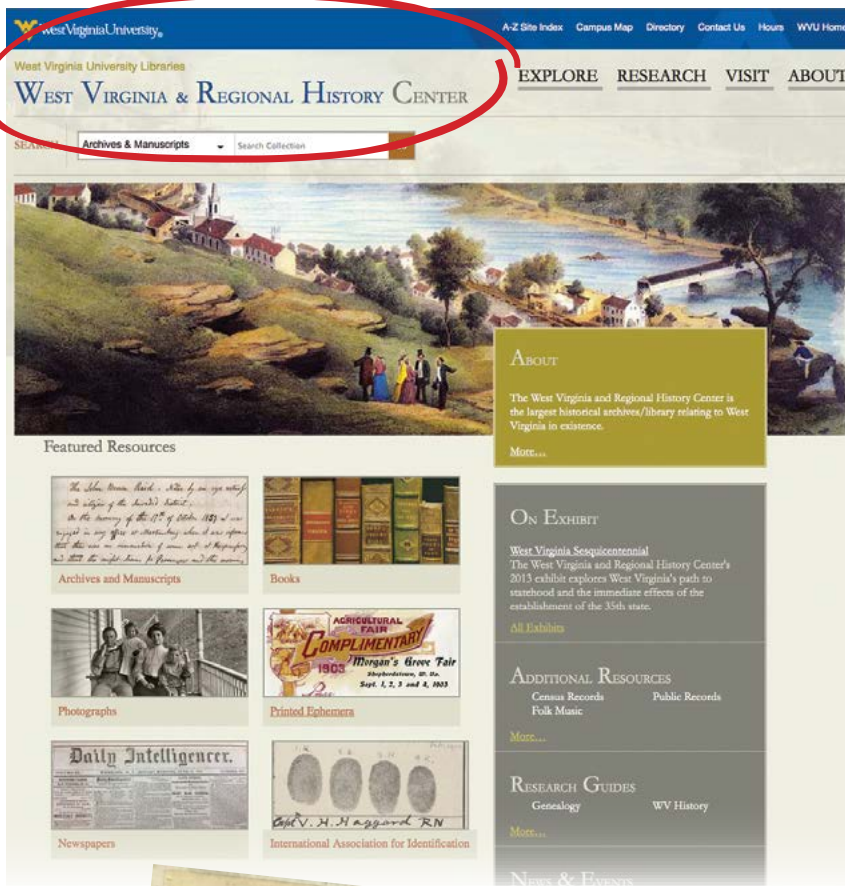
WestVirginiaUniversity.

A-Z Site Index Campus Map Directory Contact Us Hours WVU Home

West Virginia University Libraries

West Virginia & Regional History Center

EXPLORE RESEARCH VISIT ABOUT

SEARCH Archives & Manuscripts Search Collection

About

The West Virginia and Regional History Center is the largest historical archives/library relating to West Virginia in existence.

More...

Featured Resources

Archives and Manuscripts

Books

Photographs

AGRICULTURAL FAIR COMPLIMENTARY 1903 Morgan's Grove Fair Shepherdstown, W. Va. Sept. 1, 2, 3 and 4, 1903

Printed Ephemera

Daily Intelligencer.

Newspapers

Capt. V. H. Haggard RN

International Association for Identification

On Exhibit

West Virginia Sesquicentennial

The West Virginia and Regional History Center's 2013 exhibit explores West Virginia's path to statehood and the immediate effects of the establishment of the 35th state.

All Exhibits

Additional Resources

Census Records Public Records
Folk Music

More...

Research Guides

Genealogy WV History

More...

News & Events